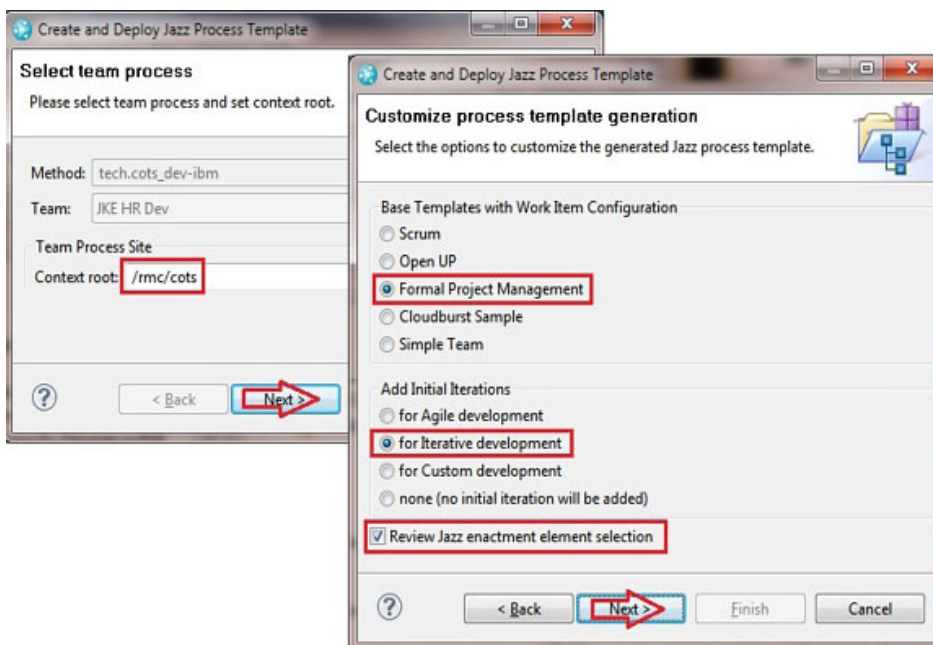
Create and Deploy Jazz Process Template

Select team process

Please select team process and set context root.

Method: tech.cots_dev-ibm

Team: JKE HR Dev

Team Process Site

Context root: /rmc/cots

?

< Back

Next >

Create and Deploy Jazz Process Template

Customize process template generation

Select the options to customize the generated Jazz process template.

Base Templates with Work Item Configuration

Scrum

Open UP

Formal Project Management

Cloudburst Sample

Simple Team

Add Initial Iterations

for Agile development

for Iterative development

for Custom development

none (no initial iteration will be added)

Review Jazz enactment element selection

?

< Back

Next >

Finish

Cancel